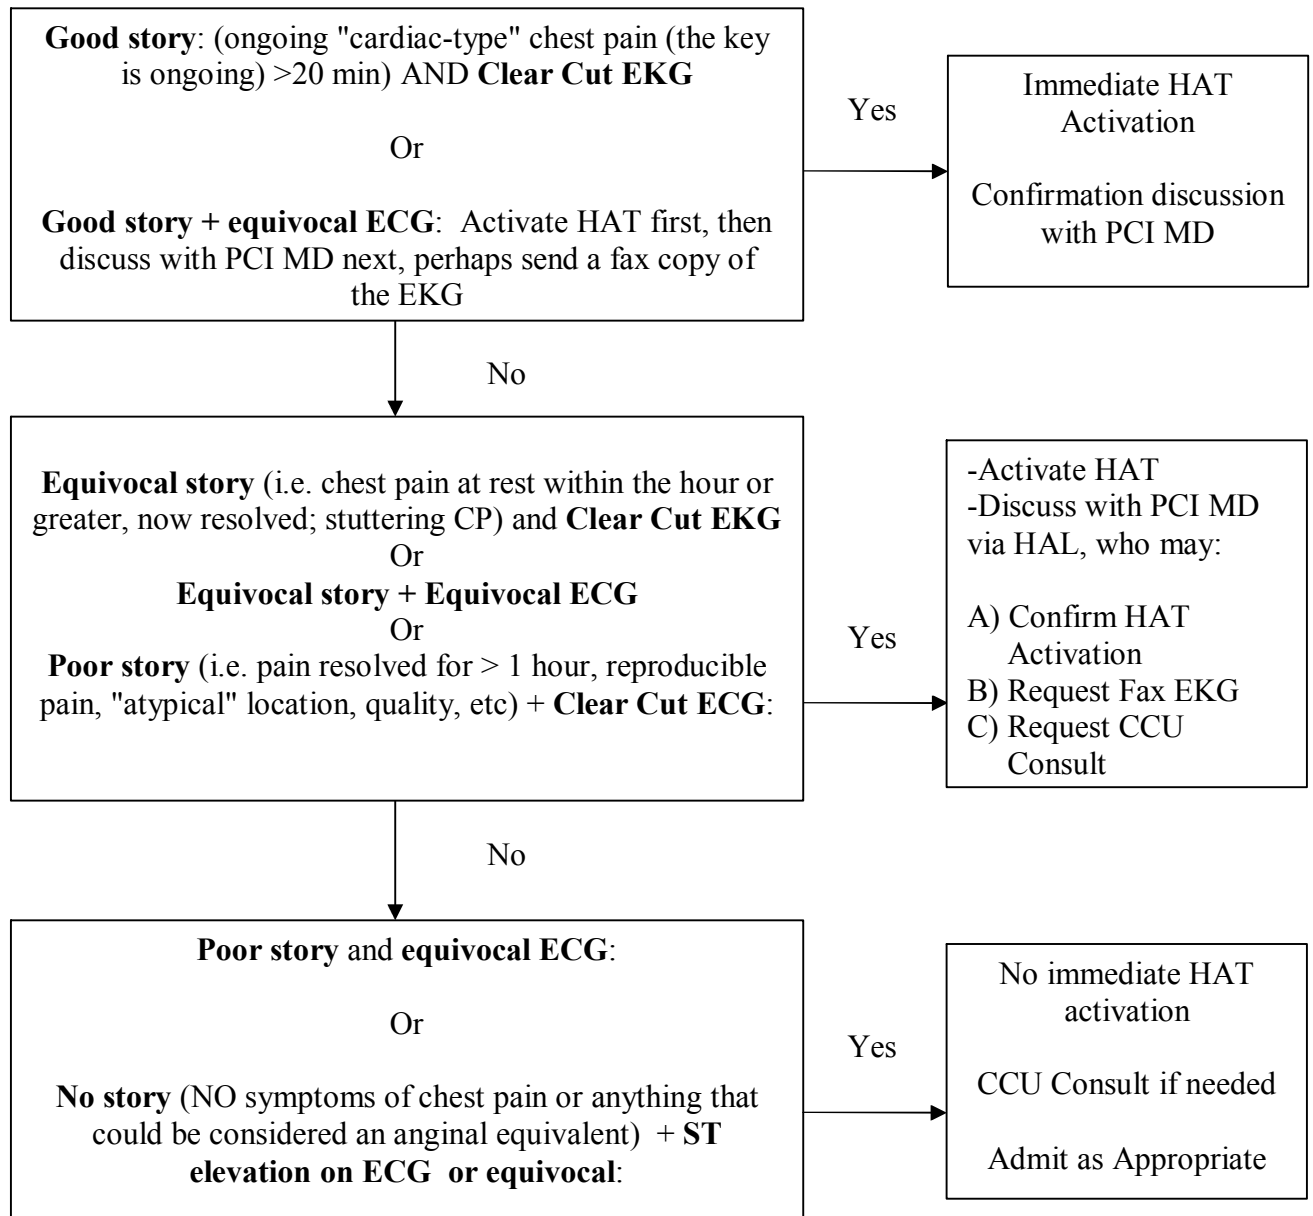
**Good story**: (ongoing "cardiac-type" chest pain (the key is ongoing) >20 min) AND **Clear Cut EKG**

Or

**Good story + equivocal ECG**: Activate HAT first, then discuss with PCI MD next, perhaps send a fax copy of the EKG

Yes

Immediate HAT Activation

Confirmation discussion with PCI MD

No

**Equivocal story** (i.e. chest pain at rest within the hour or greater, now resolved; stuttering CP) and **Clear Cut EKG**
Or
**Equivocal story + Equivocal ECG**
Or
**Poor story** (i.e. pain resolved for > 1 hour, reproducible pain, "atypical" location, quality, etc) + **Clear Cut ECG**:

Yes

-Activate HAT
-Discuss with PCI MD via HAL, who may:

A) Confirm HAT Activation
B) Request Fax EKG
C) Request CCU Consult

No

**Poor story** and **equivocal ECG**:

Or

**No story** (NO symptoms of chest pain or anything that could be considered an anginal equivalent) + **ST elevation on ECG or equivocal**:

Yes

No immediate HAT activation

CCU Consult if needed

Admit as Appropriate